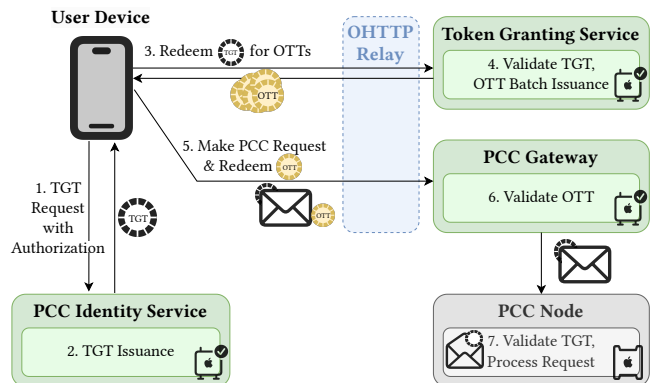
User Device

3. Redeem TGT for OTTs

OTT

OHTTP Relay

Token Granting Service

4. Validate TGT, OTT Batch Issuance

5. Make PCC Request & Redeem OTT

OTT

PCC Gateway

6. Validate OTT

1. TGT Request with Authorization

TGT

PCC Identity Service

2. TGT Issuance

PCC Node

7. Validate TGT, Process Request